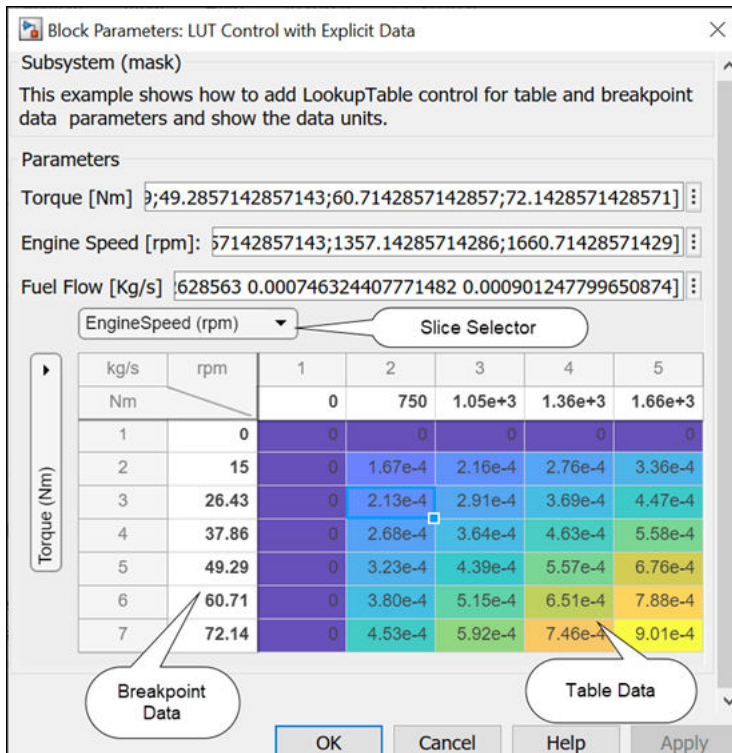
Block Parameters: LUT Control with Explicit Data

Subsystem (mask)

This example shows how to add LookupTable control for table and breakpoint data parameters and show the data units.

Parameters

Torque [Nm] 9;49.2857142857143;60.7142857142857;72.1428571428571]

Engine Speed [rpm]: 57142857143;1357.14285714286;1660.71428571429]

Fuel Flow [Kg/s] 628563 0.000746324407771482 0.000901247799650874]

EngineSpeed (rpm)

Slice Selector

Torque (Nm)

| kg/s | rpm | 1 | 2 | 3 | 4 | 5 |
|---|---|---|---|---|---|---|
| Nm | | 0 | 750 | 1.05e+3 | 1.36e+3 | 1.66e+3 |
| 1 | 0 | 0 | 0 | 0 | 0 | 0 |
| 2 | 15 | 0 | 1.67e-4 | 2.16e-4 | 2.76e-4 | 3.36e-4 |
| 3 | 26.43 | 0 | 2.13e-4 | 2.91e-4 | 3.69e-4 | 4.47e-4 |
| 4 | 37.86 | 0 | 2.68e-4 | 3.64e-4 | 4.63e-4 | 5.58e-4 |
| 5 | 49.29 | 0 | 3.23e-4 | 4.39e-4 | 5.57e-4 | 6.76e-4 |
| 6 | 60.71 | 0 | 3.80e-4 | 5.15e-4 | 6.51e-4 | 7.88e-4 |
| 7 | 72.14 | 0 | 4.53e-4 | 5.92e-4 | 7.46e-4 | 9.01e-4 |

Breakpoint Data

Table Data

OK Cancel Help Apply